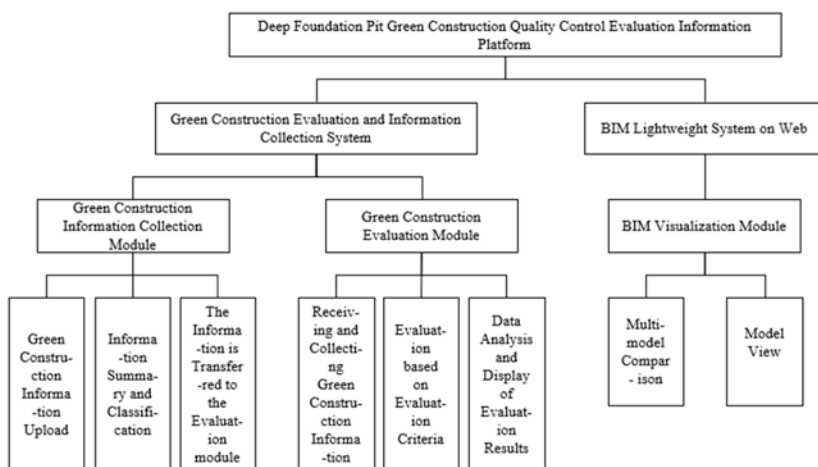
Deep Foundation Pit Green Construction Quality Control Evaluation Information Platform

Green Construction Evaluation and Information Collection System

BIM Lightweight System on Web

Green Construction Information Collection Module

Green Construction Evaluation Module

BIM Visualization Module

Green Construction Information Upload

Information Summary and Classification

The Information is Transferred to the Evaluation module

Receiving and Collecting Green Construction Information

Evaluation based on Evaluation Criteria

Data Analysis and Display of Evaluation Results

Multi-model Comparison

Model View